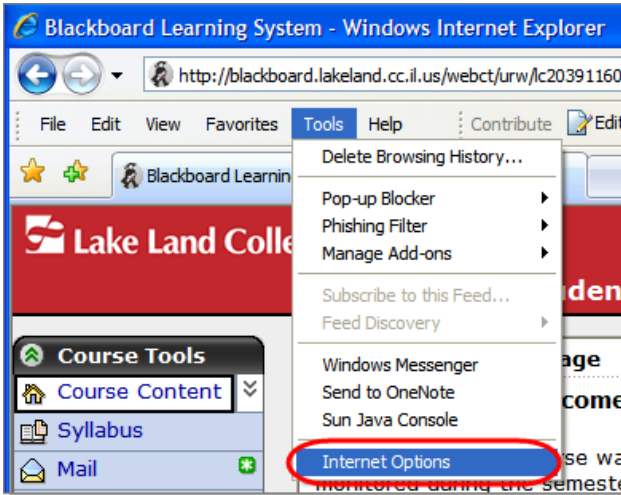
Blackboard Learning System - Windows Internet Explorer

http://blackboard.lakeland.cc.il.us/webct/urw/lc20391160

File Edit View Favorites Tools Help Contribute Edi

Blackboard Learnin

Delete Browsing History...

Pop-up Blocker
Phishing Filter
Manage Add-ons

Subscribe to this Feed...
Feed Discovery

Windows Messenger
Send to OneNote
Sun Java Console

Internet Options

Lake Land Colle

uden

Course Tools
Course Content
Syllabus
Mail

age
come
se wa
monitored during the semeste